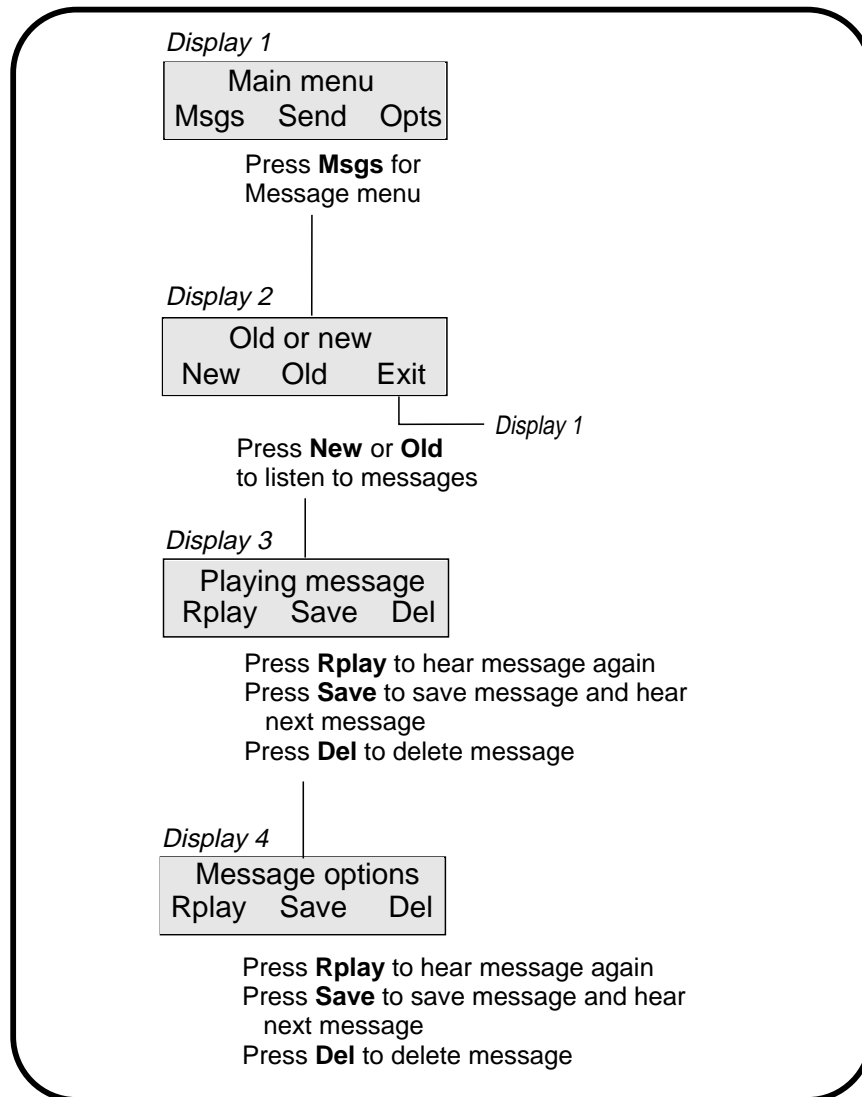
Display 1

Main menu
Msgs Send Opts

Press **Msgs** for Message menu

Display 2

Old or new
New Old Exit

Display 1

Press **New** or **Old** to listen to messages

Display 3

Playing message
Rplay Save Del

Press **Rplay** to hear message again
Press **Save** to save message and hear next message
Press **Del** to delete message

Display 4

Message options
Rplay Save Del

Press **Rplay** to hear message again
Press **Save** to save message and hear next message
Press **Del** to delete message